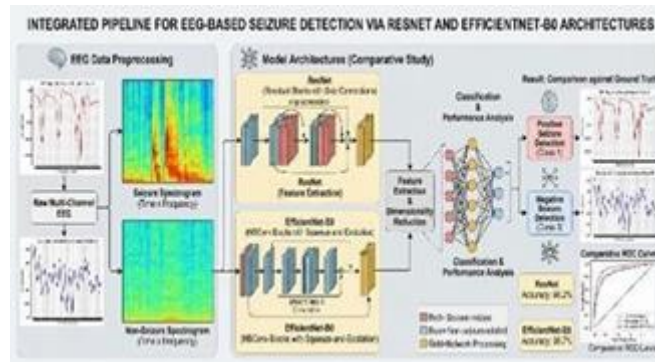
INTEGRATED PIPELINE FOR EEG-BASED SEIZURE DETECTION VIA RESNET AND EFFICIENTNET-B0 ARCHITECTURES

EEG Data Preprocessing

Raw Multi-Channel EEG

Seizure Spectrogram (Time x Frequency)

Non-Seizure Spectrogram (Time x Frequency)

Model Architectures (Comparative Study)

ResNet
([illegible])

ResNet
(Feature Extraction)

EfficientNet-B0
([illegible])

EfficientNet-B0
(MBConv Blocks with Squeeze and Excitation)

Feature Extraction & Dimensionality Reduction

Classification & Performance Analysis

Classification & Performance Analysis

Result: Comparison against Ground Truth

Positive Seizure Detection (Class 1)

Negative Seizure Detection (Class 0)

ResNet
Accuracy: 95.2%

EfficientNet-B0
Accuracy: 96.7%

Comparative ROC Curves

Comparative ROC Curv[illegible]

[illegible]
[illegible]
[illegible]